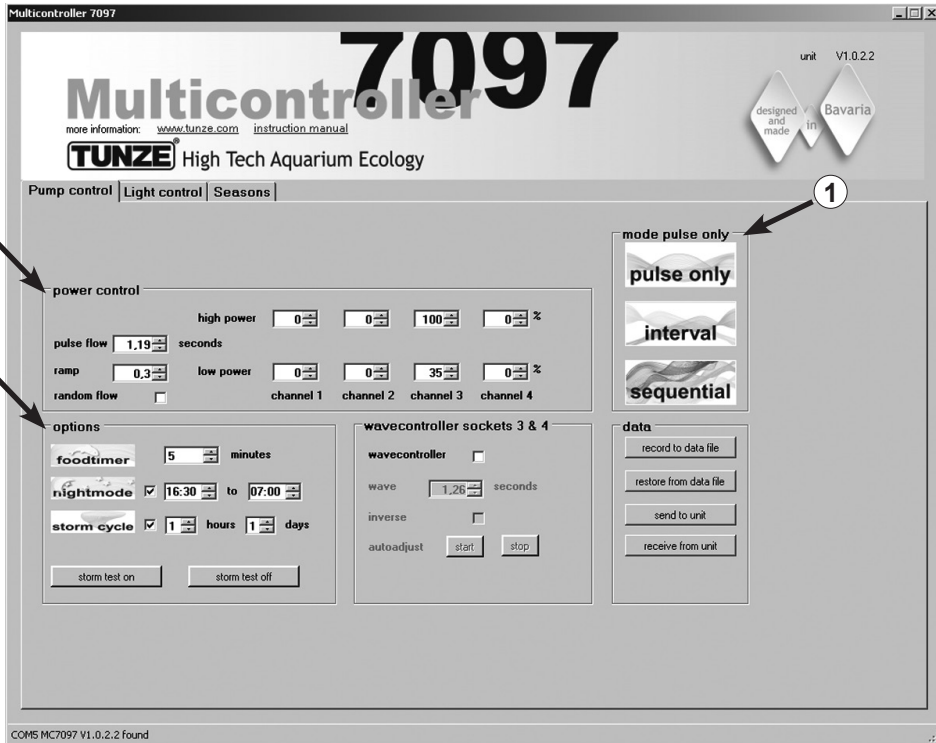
Multicontroller 7097

Multicontroller 7097

unit V1.0.2.2

more information: www.tunze.com instruction manual

designed and made in Bavaria

TUNZE® High Tech Aquarium Ecology

Pump control | Light control | Seasons

1

mode pulse only

pulse only

interval

sequential

power control

high power 0 0 100 0 %

pulse flow 1,19 seconds

ramp 0,3 low power 0 0 35 0 %

random flow channel 1 channel 2 channel 3 channel 4

options

foodtimer 5 minutes

nightmode 16:30 to 07:00

storm cycle 1 hours 1 days

storm test on storm test off

wavecontroller sockets 3 & 4

wavecontroller

wave 1,26 seconds

inverse

autoadjust start stop

data

record to data file

restore from data file

send to unit

receive from unit

COM5 MC7097 V1.0.2.2 found